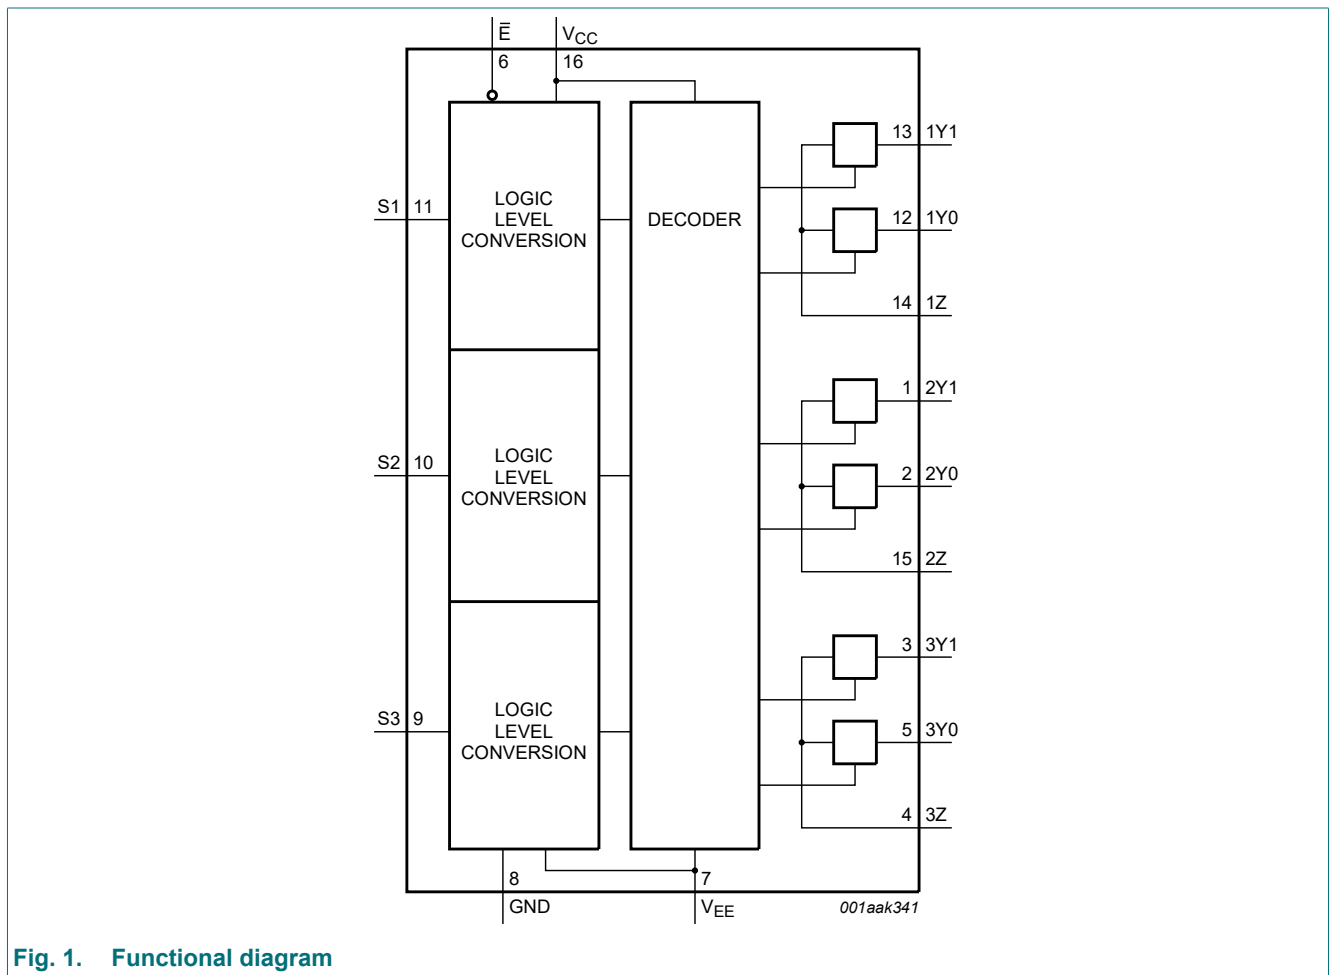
$\bar{E}$
6
$V_{CC}$
16

S1 11
LOGIC LEVEL CONVERSION

DECODER

13 1Y1
12 1Y0
14 1Z

S2 10
LOGIC LEVEL CONVERSION

1 2Y1
2 2Y0
15 2Z

S3 9
LOGIC LEVEL CONVERSION

3 3Y1
5 3Y0
4 3Z

8
GND
7
$V_{EE}$
001aak341

Fig. 1. Functional diagram